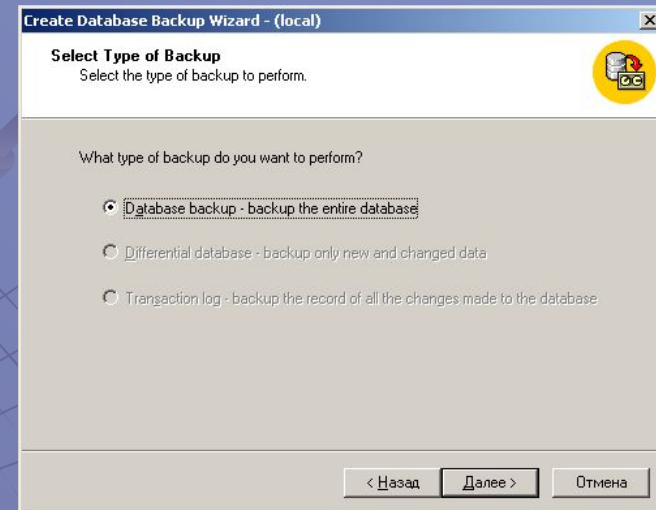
Create Database Backup Wizard - (local)

Select Type of Backup
Select the type of backup to perform.

What type of backup do you want to perform?

Database backup - backup the entire database

Differential database - backup only new and changed data

Transaction log - backup the record of all the changes made to the database

< Назад
Далее >
Отмена